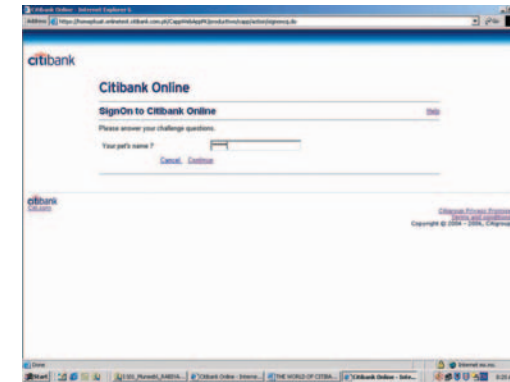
Citibank Online - Internet Explorer 6

Address https://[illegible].citibank.com.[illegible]/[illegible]

citibank

Citibank Online

SignOn to Citibank Online

Help

Please answer your challenge questions.

Your pet's name ?

Cancel Continue

citibank
Citi.com

Citigroup Privacy Promise
Terms and conditions
Copyright © 2004 - 2006, Citigroup

Done

Internet

Start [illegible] Citibank Online - Interne... THE WORLD OF CITIBA... Citibank Online - Inte...